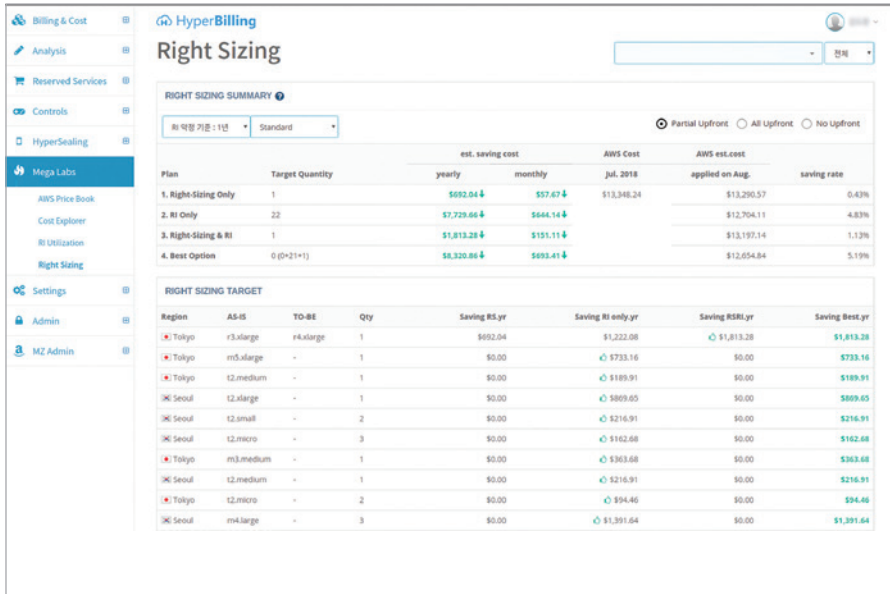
Billing & Cost
Analysis
Reserved Services
Controls
HyperSealing
Mega Labs
AWS Price Book
Cost Explorer
RI Utilization
Right Sizing
Settings
Admin
MZ Admin

HyperBilling

Right Sizing

전체

RIGHT SIZING SUMMARY

RI 약정 기준 : 1년
Standard

Partial Upfront
All Upfront
No Upfront

| Plan | Target Quantity | est. saving cost yearly | est. saving cost monthly | AWS Cost Jul. 2018 | AWS est.cost applied on Aug. | saving rate |
|---|---|---|---|---|---|---|
| 1. Right-Sizing Only | 1 | $692.04 | $57.67 | $13,348.24 | $13,290.57 | 0.43% |
| 2. RI Only | 22 | $7,729.66 | $644.14 | | $12,704.11 | 4.83% |
| 3. Right-Sizing & RI | 1 | $1,813.28 | $151.11 | | $13,197.14 | 1.13% |
| 4. Best Option | 0 (0+21+1) | $8,320.86 | $693.41 | | $12,654.84 | 5.19% |

RIGHT SIZING TARGET

| Region | AS-IS | TO-BE | Qty | Saving RS.yr | Saving RI only.yr | Saving RSRI.yr | Saving Best.yr |
|---|---|---|---|---|---|---|---|
| Tokyo | r3.xlarge | r4.xlarge | 1 | $692.04 | $1,222.08 | $1,813.28 | $1,813.28 |
| Tokyo | m5.xlarge | - | 1 | $0.00 | $733.16 | $0.00 | $733.16 |
| Tokyo | t2.medium | - | 1 | $0.00 | $189.91 | $0.00 | $189.91 |
| Seoul | t2.xlarge | - | 1 | $0.00 | $869.65 | $0.00 | $869.65 |
| Seoul | t2.small | - | 2 | $0.00 | $216.91 | $0.00 | $216.91 |
| Seoul | t2.micro | - | 3 | $0.00 | $162.68 | $0.00 | $162.68 |
| Tokyo | m3.medium | - | 1 | $0.00 | $363.68 | $0.00 | $363.68 |
| Seoul | t2.medium | - | 1 | $0.00 | $216.91 | $0.00 | $216.91 |
| Tokyo | t2.micro | - | 2 | $0.00 | $94.46 | $0.00 | $94.46 |
| Seoul | m4.large | - | 3 | $0.00 | $1,391.64 | $0.00 | $1,391.64 |